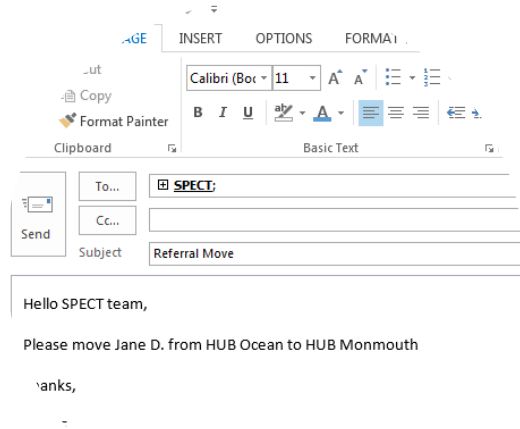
AGE INSERT OPTIONS FORMAT

Cut
Copy
Format Painter
Clipboard

Calibri (Bo 11
B I U
Basic Text

Send
To...
SPECT;
Cc...
Subject
Referral Move

Hello SPECT team,

Please move Jane D. from HUB Ocean to HUB Monmouth

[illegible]anks,